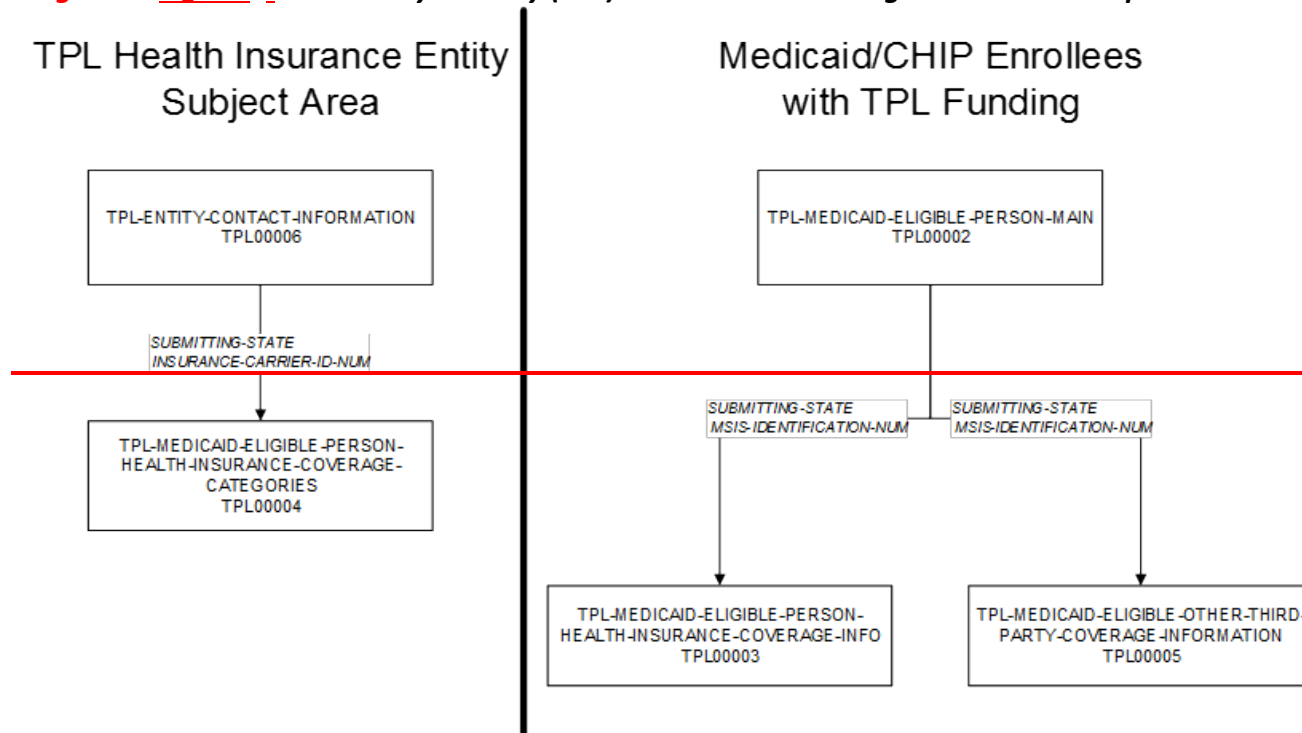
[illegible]

TPL Health Insurance Entity Subject Area

Medicaid/CHIP Enrollees with TPL Funding

TPL-ENTITY-CONTACT-INFORMATION
TPL00006

SUBMITTING-STATE
INSURANCE-CARRIER-ID-NUM

TPL-MEDICAID-ELIGIBLE-PERSON-HEALTH-INSURANCE-COVERAGE-CATEGORIES
TPL00004

TPL-MEDICAID-ELIGIBLE-PERSON-MAIN
TPL00002

SUBMITTING-STATE
MSIS-IDENTIFICATION-NUM

SUBMITTING-STATE
MSIS-IDENTIFICATION-NUM

TPL-MEDICAID-ELIGIBLE-PERSON-HEALTH-INSURANCE-COVERAGE-INFO
TPL00003

TPL-MEDICAID-ELIGIBLE-OTHER-THIRD-PARTY-COVERAGE-INFORMATION
TPL00005